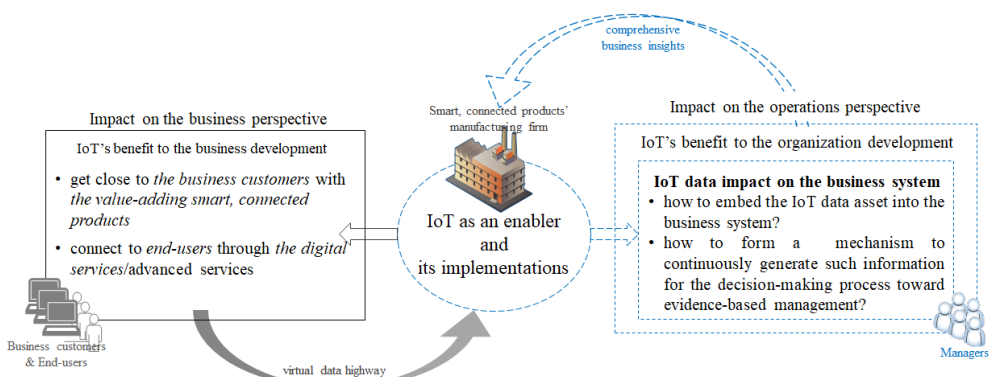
comprehensive business insights

Smart, connected products' manufacturing firm

Impact on the business perspective

IoT's benefit to the business development

- get close to *the business customers* with *the value-adding smart, connected products*
- connect to *end-users* through *the digital services*/advanced services

IoT as an enabler and its implementations

Impact on the operations perspective

IoT's benefit to the organization development

**IoT data impact on the business system**

- how to embed the IoT data asset into the business system?
- how to form a mechanism to continuously generate such information for the decision-making process toward evidence-based management?

Business customers & End-users

virtual data highway

Managers